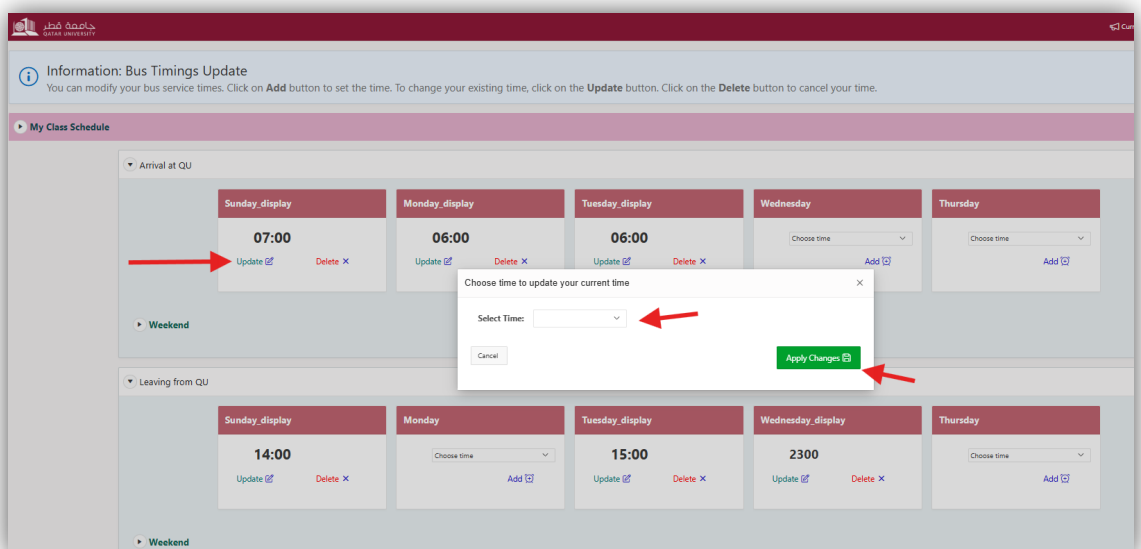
جامعة قطر
QATAR UNIVERSITY

Cur

Information: Bus Timings Update
You can modify your bus service times. Click on **Add** button to set the time. To change your existing time, click on the **Update** button. Click on the **Delete** button to cancel your time.

My Class Schedule

Arrival at QU

| Sunday_display | Monday_display | Tuesday_display | Wednesday | Thursday |
|---|---|---|---|---|
| 07:00 | 06:00 | 06:00 | Choose time | Choose time |
| Update Delete ✕ | Update Delete ✕ | Update Delete ✕ | Add | Add |

Weekend

Choose time to update your current time ×

Select Time:

Cancel

Apply Changes

Leaving from QU

| Sunday_display | Monday | Tuesday_display | Wednesday_display | Thursday |
|---|---|---|---|---|
| 14:00 | Choose time | 15:00 | 2300 | Choose time |
| Update Delete ✕ | Add | Update Delete ✕ | Update Delete ✕ | Add |

Weekend